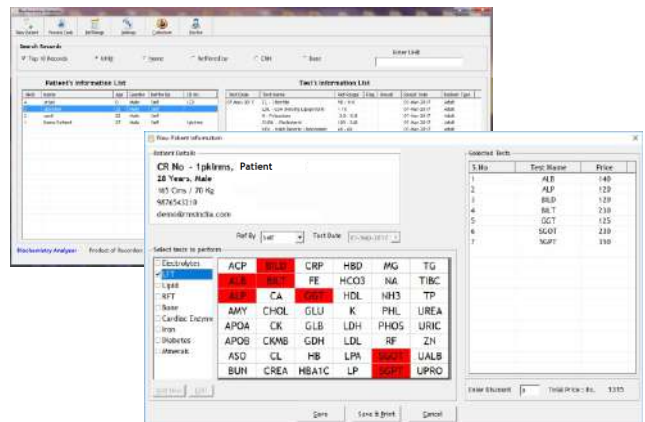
New Patient | Recent Cards | Ref.Range | Settings | Collection | Backup

Search Records

Top 10 Records | MRID | Name | Referred By | CNIC | Date

Enter Limit

Patient's Information List

Test's Information List

Biochemistry Analyzer | Product of Recordon

New Patient Information

Patient Details

CR No - 1 pkIrens, Patient

28 Years, Male

165 Cms / 70 Kg

9876543210

demo@rmsindia.com

Ref By Self | Test Date

Select tests to perform

Electrolytes
LFT
Lipid
RFT
Bone
Cardiac Enzyme
Iron
Diabetes
Minerals

| ACP | BILD | CRP | HBD | MG | TG |
|---|---|---|---|---|---|
| ALB | BILT | FE | HCO3 | NA | TIBC |
| ALP | CA | GGT | HDL | NH3 | TP |
| AMY | CHOL | GLU | K | PHL | UREA |
| APOA | CK | GLB | LDH | PHOS | URIC |
| APOB | CKMB | GDH | LDL | RF | ZN |
| ASO | CL | HB | LPA | SGOT | UALB |
| BUN | CREA | HBA1C | LP | SGPT | UPRO |

Add New | Edit

Selected Tests

| S.No | Test Name | Price |
|---|---|---|
| 1 | ALB | 140 |
| 2 | ALP | 120 |
| 3 | BILD | 120 |
| 4 | BILT | 230 |
| 5 | GGT | 125 |
| 6 | SGOT | 230 |
| 7 | SGPT | 310 |

Enter Discount 0 | Total Price : Rs. 1275

Save | Save & Print | Cancel